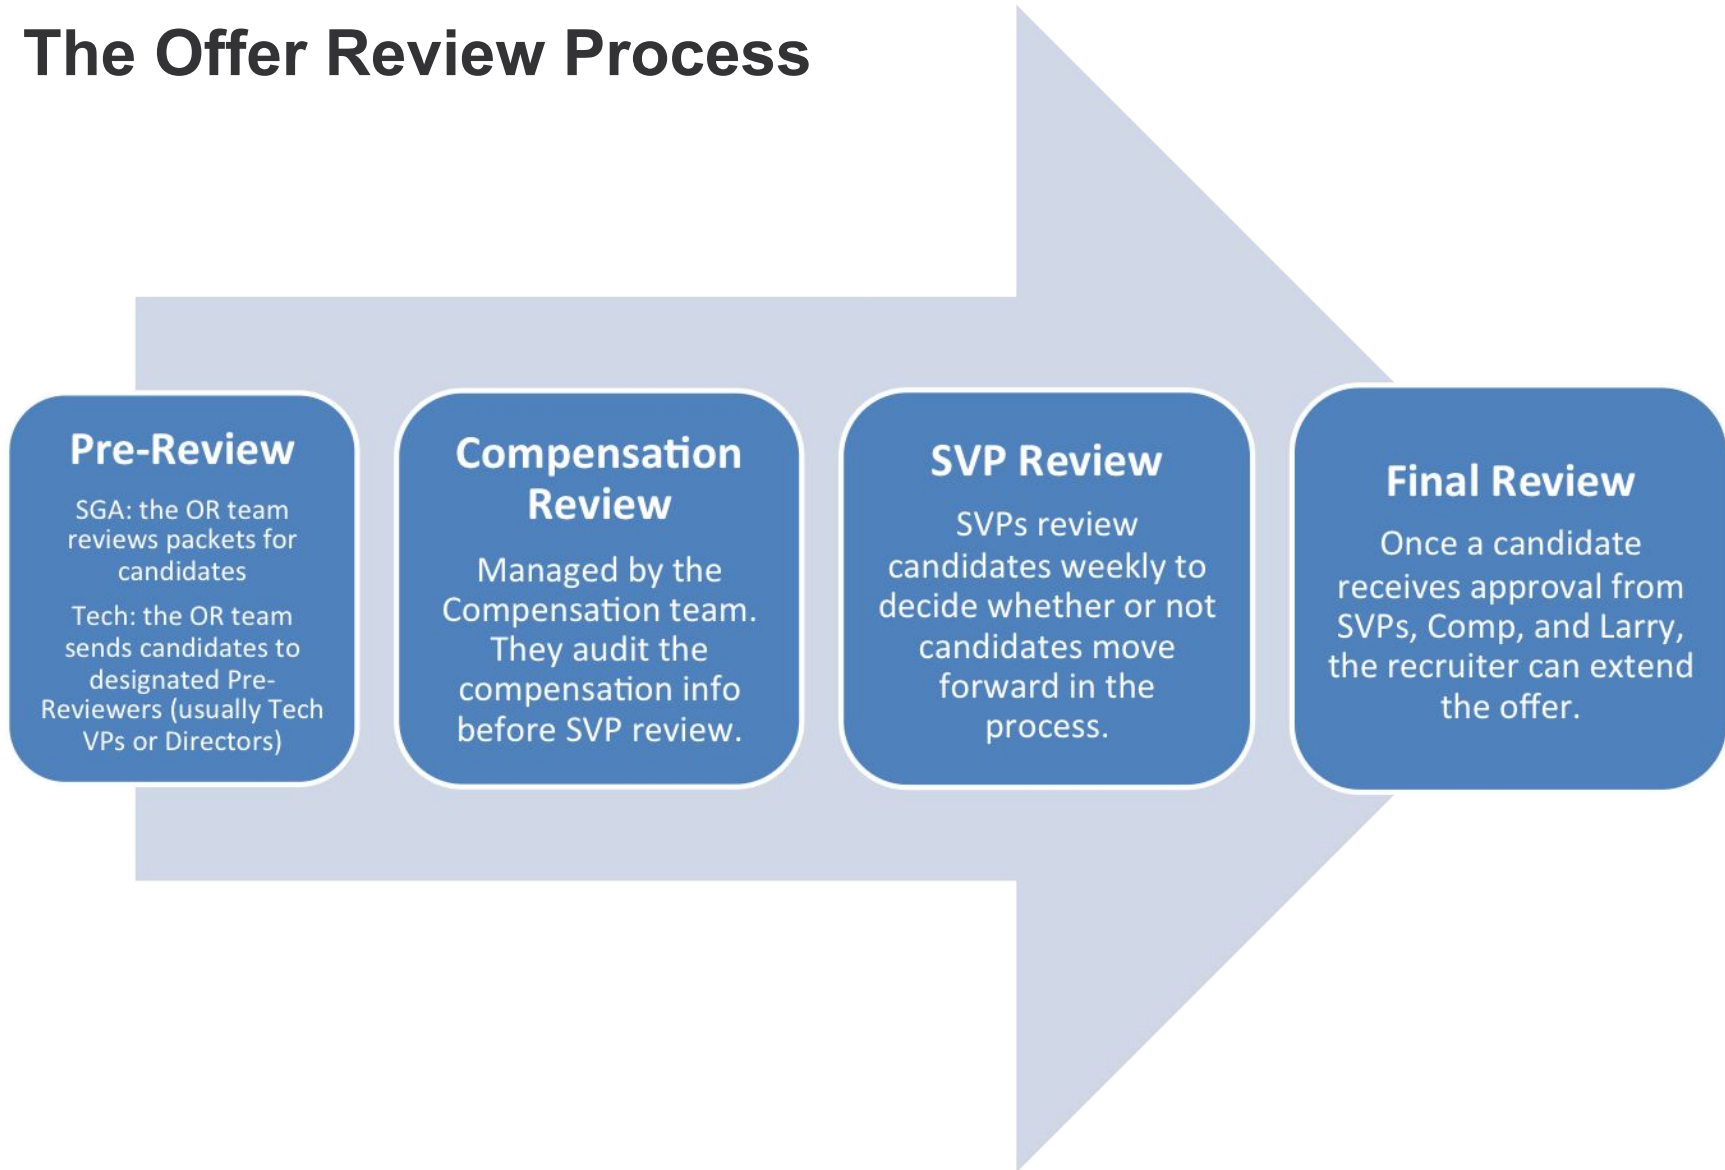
The Offer Review Process

Pre-Review

SGA: the OR team reviews packets for candidates

Tech: the OR team sends candidates to designated Pre-Reviewers (usually Tech VPs or Directors)

Compensation Review

Managed by the Compensation team. They audit the compensation info before SVP review.

SVP Review

SVPs review candidates weekly to decide whether or not candidates move forward in the process.

Final Review

Once a candidate receives approval from SVPs, Comp, and Larry, the recruiter can extend the offer.